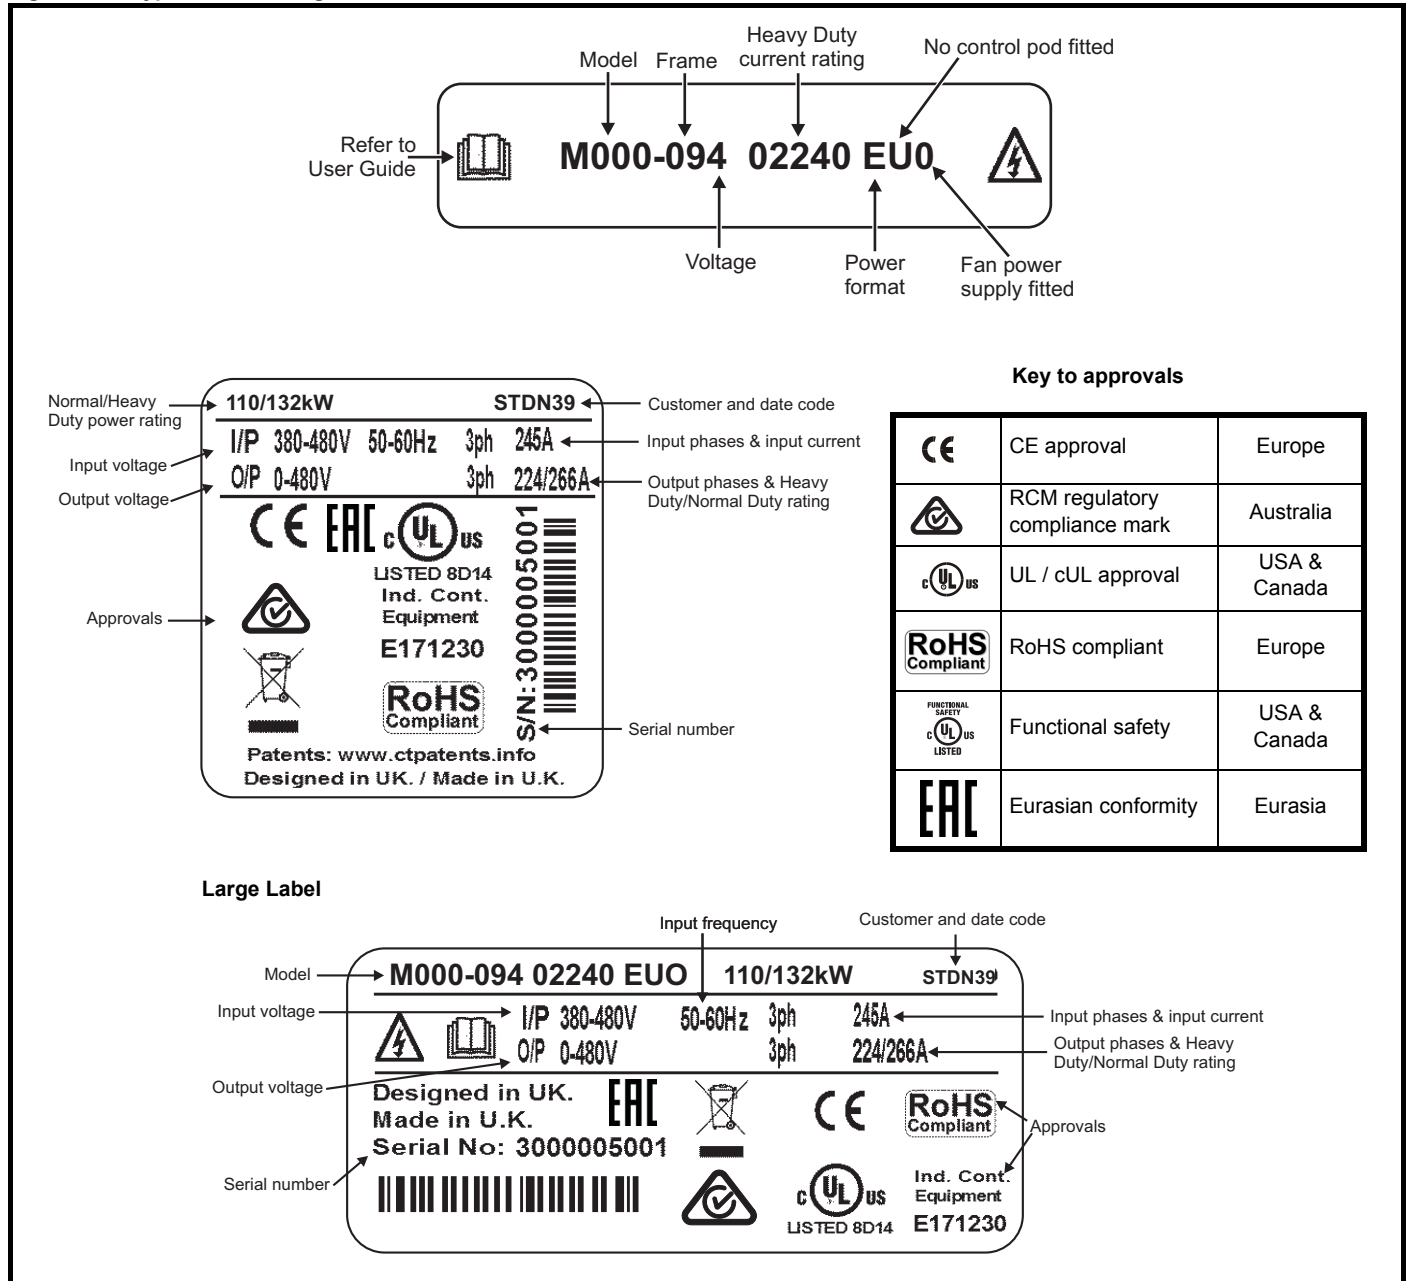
Model Frame Heavy Duty current rating No control pod fitted

Refer to User Guide

M000-094 02240 EU0

Voltage

Power format

Fan power supply fitted

Normal/Heavy Duty power rating

110/132kW STDN39

Customer and date code

Input voltage

I/P 380-480V 50-60Hz 3ph 245A

Input phases & input current

Output voltage

O/P 0-480V 3ph 224/266A

Output phases & Heavy Duty/Normal Duty rating

CE EAC c UL us

LISTED 8D14
Ind. Cont.
Equipment
E171230

Approvals

RoHS Compliant

S/N:3000005001

Serial number

Patents: www.ctpatents.info
Designed in UK. / Made in U.K.

Key to approvals

| | | |
|---|---|---|
| CE | CE approval | Europe |
| | RCM regulatory compliance mark | Australia |
| c UL us | UL / cUL approval | USA & Canada |
| RoHS Compliant | RoHS compliant | Europe |
| FUNCTIONAL SAFETY c UL us LISTED | Functional safety | USA & Canada |
| EAC | Eurasian conformity | Eurasia |

Large Label

Input frequency

Customer and date code

Model

M000-094 02240 EUO 110/132kW STDN39

Input voltage

I/P 380-480V 50-60Hz 3ph 245A

Input phases & input current

O/P 0-480V 3ph 224/266A

Output phases & Heavy Duty/Normal Duty rating

Output voltage

Designed in UK.
Made in U.K.
Serial No: 3000005001

EAC CE RoHS Compliant

Approvals

Serial number

c UL us
LISTED 8D14

Ind. Cont.
Equipment
E171230